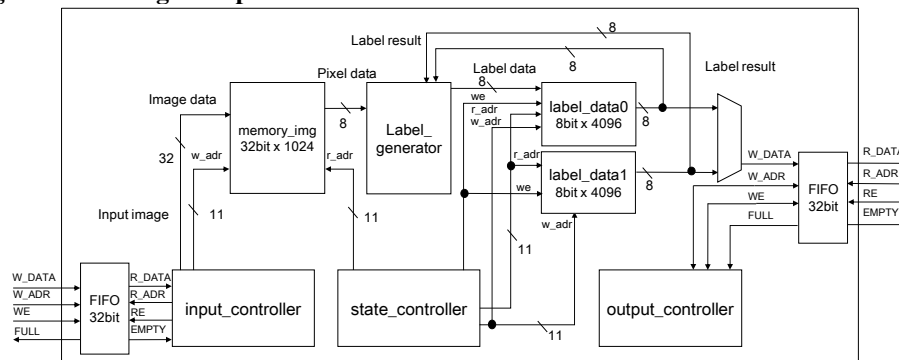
Label result
8
8
Label result
Pixel data
Label data
8
Image data
memory_img
32bit x 1024
8
Label_
generator
we
r_adr
w_adr
label_data0
8bit x 4096
8
32
w_adr
r_adr
r_adr
label_data1
8bit x 4096
8
W_DATA
W_ADR
WE
FULL
FIFO
32bit
R_DATA
R_ADR
RE
EMPTY
Input image
11
11
we
w_adr
11
W_DATA
W_ADR
WE
FULL
FIFO
32bit
R_DATA
R_ADR
RE
EMPTY
input_controller
state_controller
11
output_controller